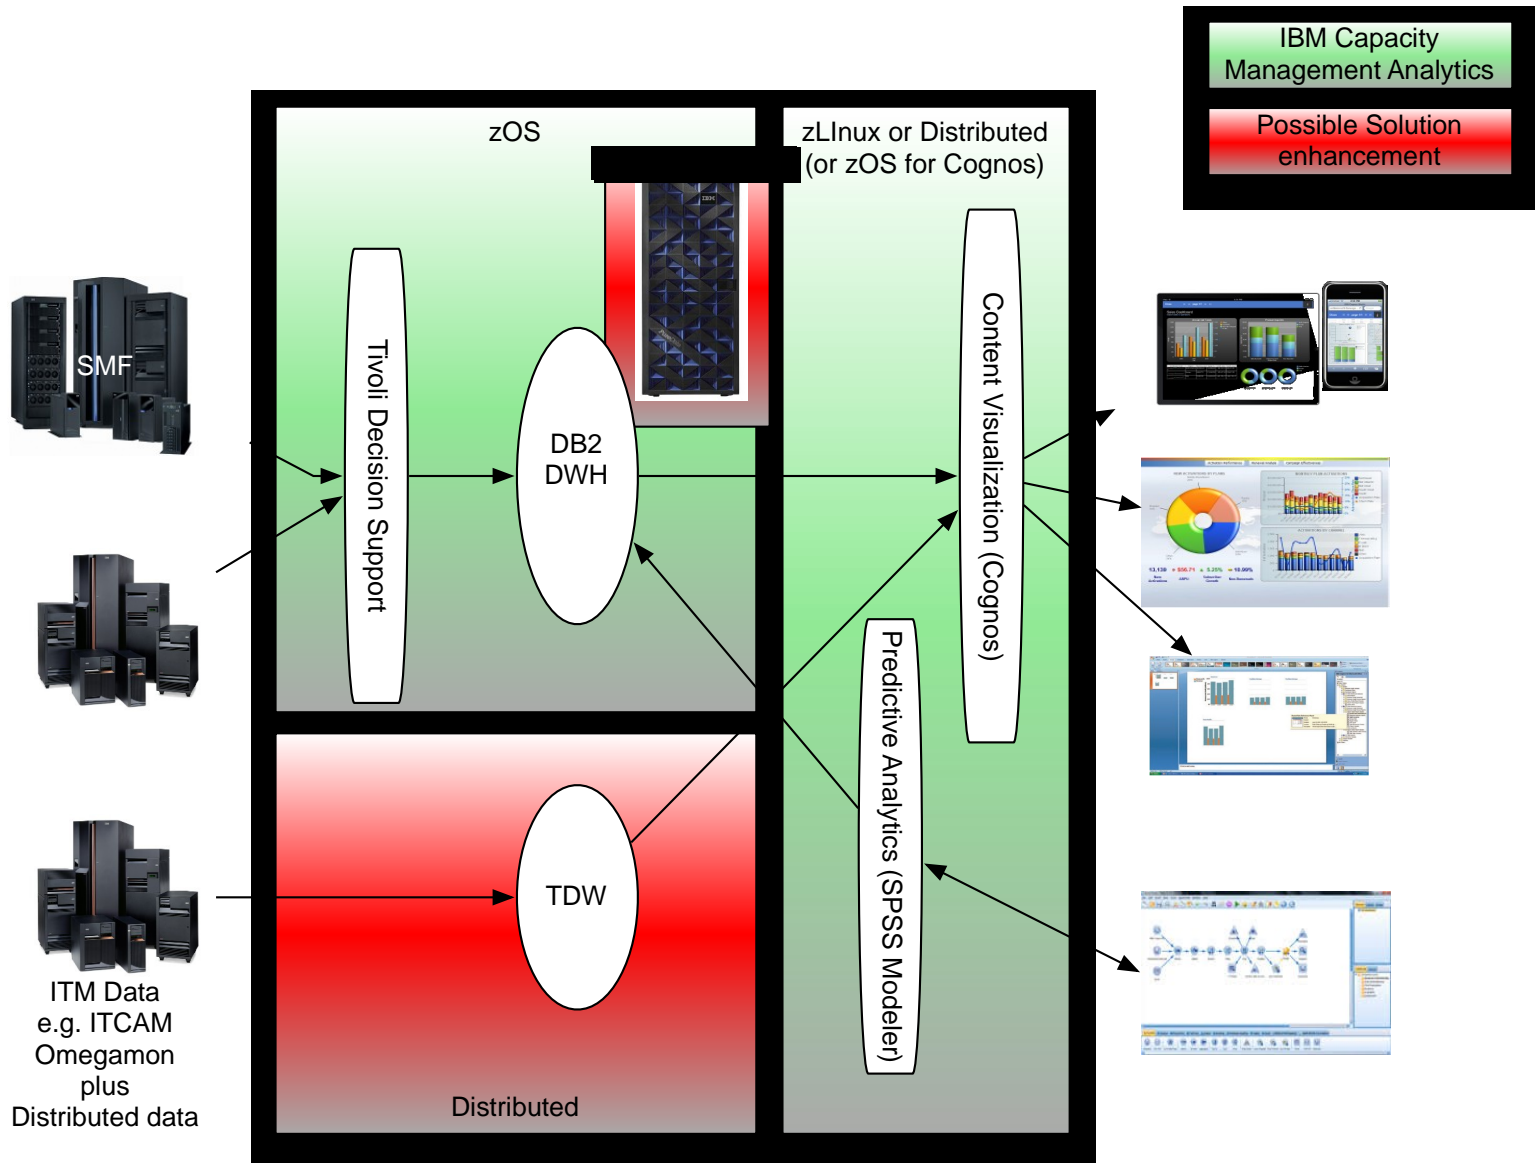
IBM Capacity Management Analytics

Possible Solution enhancement

zOS

zLInux or Distributed (or zOS for Cognos)

SMF

Tivoli Decision Support

DB2 DWH

Content Visualization (Cognos)

Predictive Analytics (SPSS Modeler)

TDW

ITM Data e.g. ITCAM Omegamon plus Distributed data

Distributed